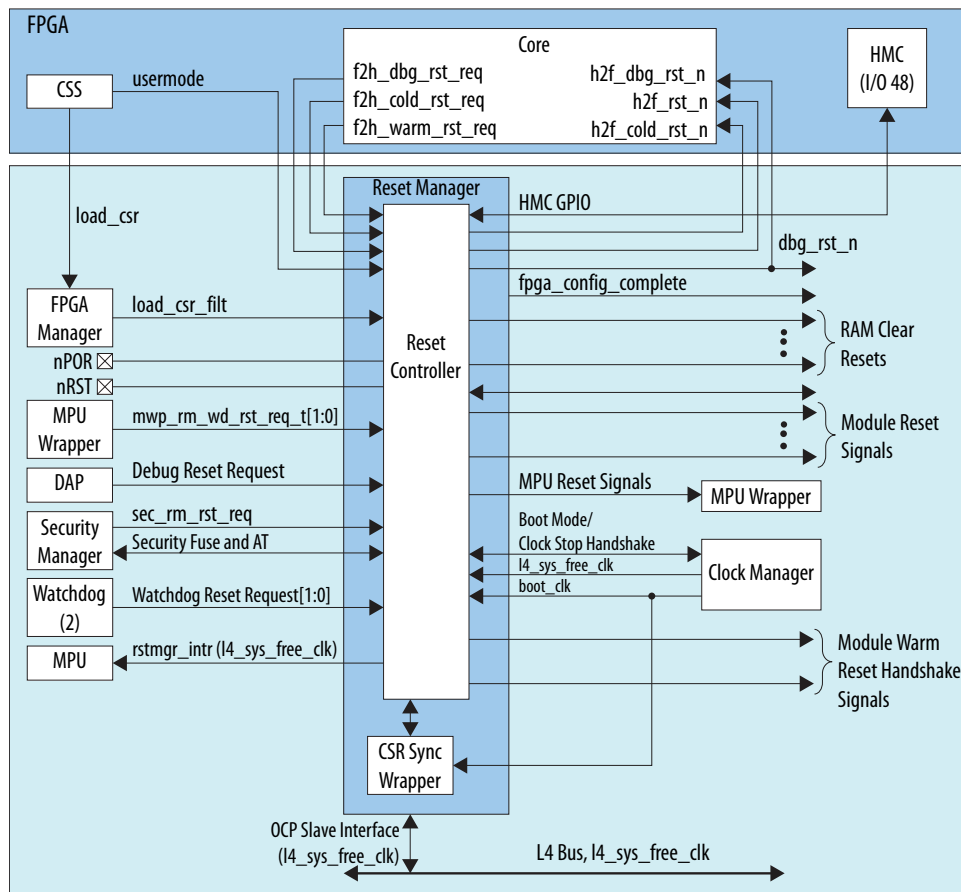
FPGA

CSS

usermode

Core

f2h_dbg_rst_req

f2h_cold_rst_req

f2h_warm_rst_req

h2f_dbg_rst_n

h2f_rst_n

h2f_cold_rst_n

HMC (I/O 48)

load_csr

Reset Manager

HMC GPIO

dbg_rst_n

fpga_config_complete

FPGA Manager

load_csr_filt

Reset Controller

RAM Clear Resets

nPOR

nRST

MPU Wrapper

mwp_rm_wd_rst_req_t[1:0]

Module Reset Signals

DAP

Debug Reset Request

MPU Reset Signals

MPU Wrapper

Security Manager

sec_rm_rst_req

Security Fuse and AT

Boot Mode/ Clock Stop Handshake

l4_sys_free_clk

boot_clk

Clock Manager

Watchdog (2)

Watchdog Reset Request[1:0]

MPU

rstmgr_intr (l4_sys_free_clk)

Module Warm Reset Handshake Signals

CSR Sync Wrapper

OCP Slave Interface (l4_sys_free_clk)

L4 Bus, l4_sys_free_clk